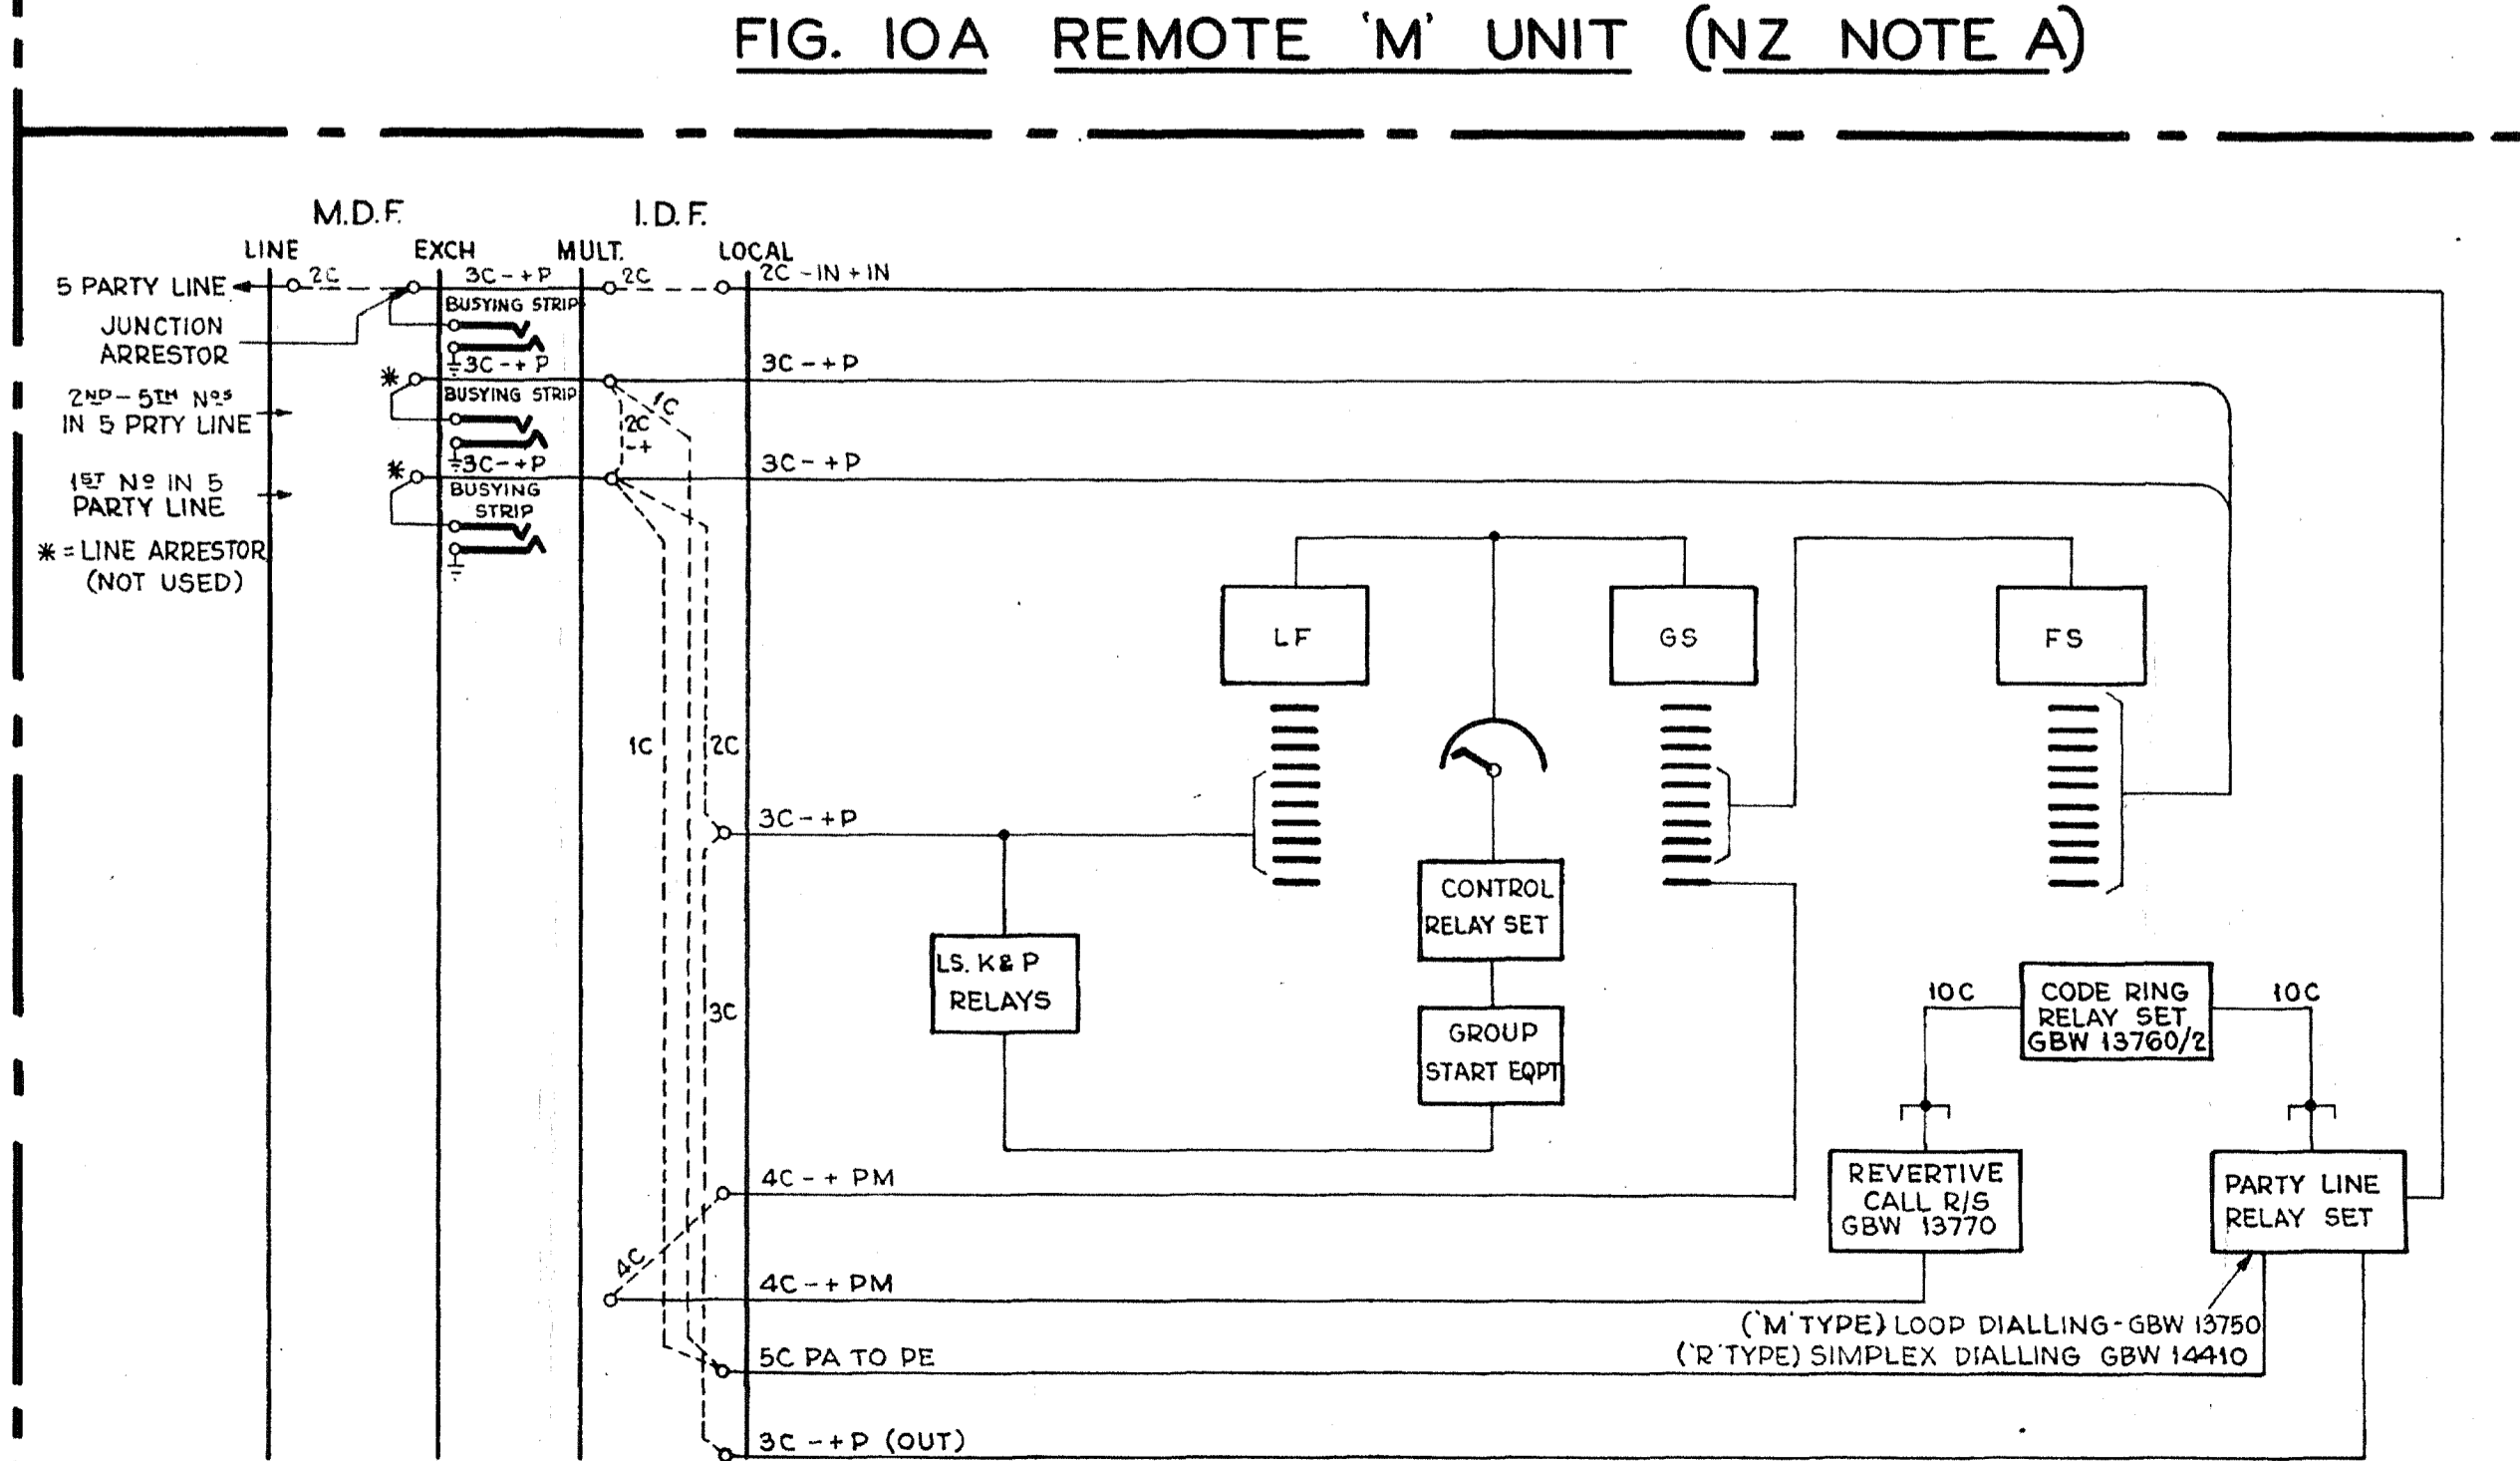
FIG. 10A REMOTE 'M' UNIT (NZ NOTE A)

M.D.F.

I.D.F.

LINE

EXCH

MULT.

LOCAL

5 PARTY LINE

2C

3C - + P

2C

2C - IN + IN

BUSYING STRIP

JUNCTION ARRESTOR

3C - + P

3C - + P

BUSYING STRIP

$2^{ND}$ – $5^{TH}$ $N^{os}$ IN 5 PRTY LINE

1C

2C - +

3C - + P

3C - + P

BUSYING STRIP

$1^{ST}$ $N^{o}$ IN 5 PARTY LINE

✱ = LINE ARRESTOR (NOT USED)

LF

GS

FS

1C

2C

3C - + P

CONTROL RELAY SET

LS. K & P RELAYS

GROUP START EQPT

3C

10C

CODE RING RELAY SET GBW 13760/2

10C

REVERTIVE CALL R/S GBW 13770

PARTY LINE RELAY SET

4C - + PM

4C

4C - + PM

('M' TYPE) LOOP DIALLING - GBW 13750

('R' TYPE) SIMPLEX DIALLING GBW 14410

5C PA TO PE

3C - + P (OUT)